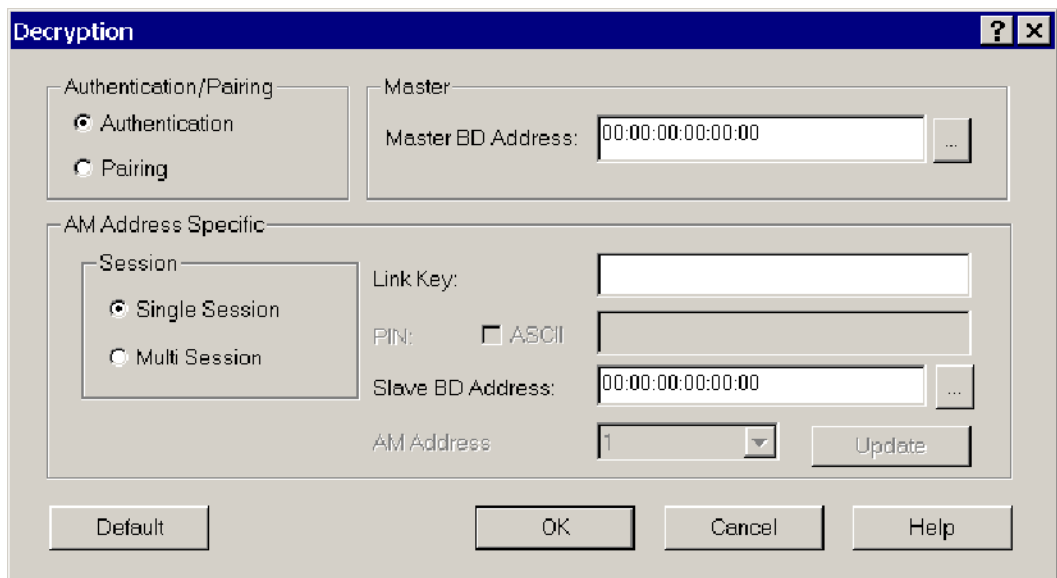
Decryption

?

Authentication/Pairing

Authentication

Pairing

Master

Master BD Address: 00:00:00:00:00:00 ...

AM Address Specific

Session

Single Session

Multi Session

Link Key:

PIN: ASCII

Slave BD Address: 00:00:00:00:00:00 ...

AM Address 1 Update

Default

OK

Cancel

Help